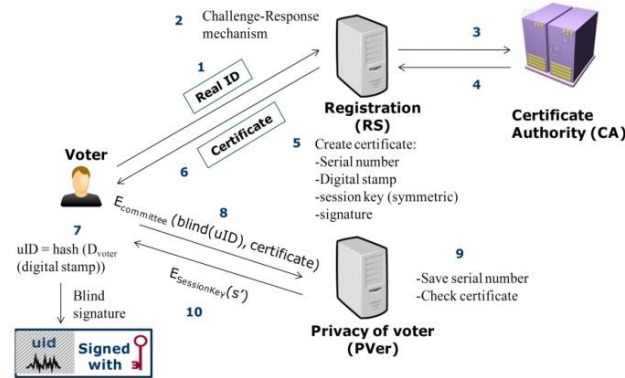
2 Challenge-Response mechanism

3

4

1

Real ID

Registration (RS)

Certificate Authority (CA)

Certificate

5 Create certificate:
-Serial number
-Digital stamp
-session key (symmetric)
-signature

Voter

6

$E_{committee}$ (blind(uID), certificate)

8

7

uID = hash ($D_{voter}$ (digital stamp))

$E_{SessionKey}(s')$

9

-Save serial number
-Check certificate

Blind signature

10

Privacy of voter (PVer)

uid

Signed with